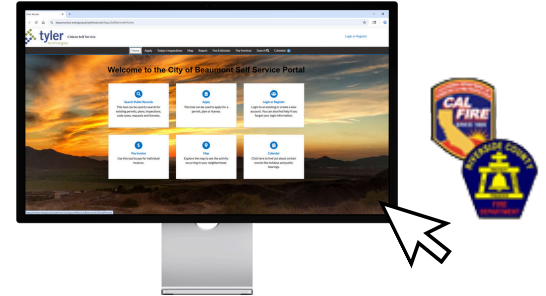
tyler
technologies
Citizen Self Service
Login or Register
Home Apply Today's Inspections Map Report Fee Estimator Pay Invoices Search Calendar
Welcome to the City of Beaumont Self Service Portal
Search Public Records
This topic can be used to search for existing permits, plans, inspections, code cases, requests and licenses.
Apply
This topic can be used to apply for a permit, plan or license.
Login or Register
Login to an existing or create a new account. You can also find help if you forgot your login information.
Pay Invoices
Use this topic to pay for individual invoices.
Map
Explore the map to see the activity occurring in your neighborhood.
Calendar
Click here to find out about scheduled events like inspections and public hearings.
CAL FIRE
RIVERSIDE COUNTY
FIRE DEPARTMENT